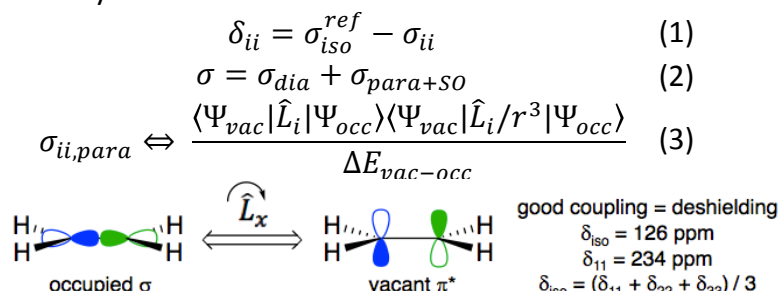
$\delta_{ii} = \sigma_{iso}^{ref} - \sigma_{ii}$ (1)

$\sigma = \sigma_{dia} + \sigma_{para+SO}$ (2)

$\sigma_{ii,para} \Leftrightarrow \frac{\langle \Psi_{vac} | \hat{L}_i | \Psi_{occ} \rangle \langle \Psi_{vac} | \hat{L}_i / r^3 | \Psi_{occ} \rangle}{\Delta E_{vac-occ}}$ (3)

H H H H

$\hat{L}_x$

H H H H

occupied σ

vacant π*

good coupling = deshielding

$\delta_{iso}$ = 126 ppm

$\delta_{11}$ = 234 ppm

$\delta_{iso} = (\delta_{11} + \delta_{22} + \delta_{33}) / 3$